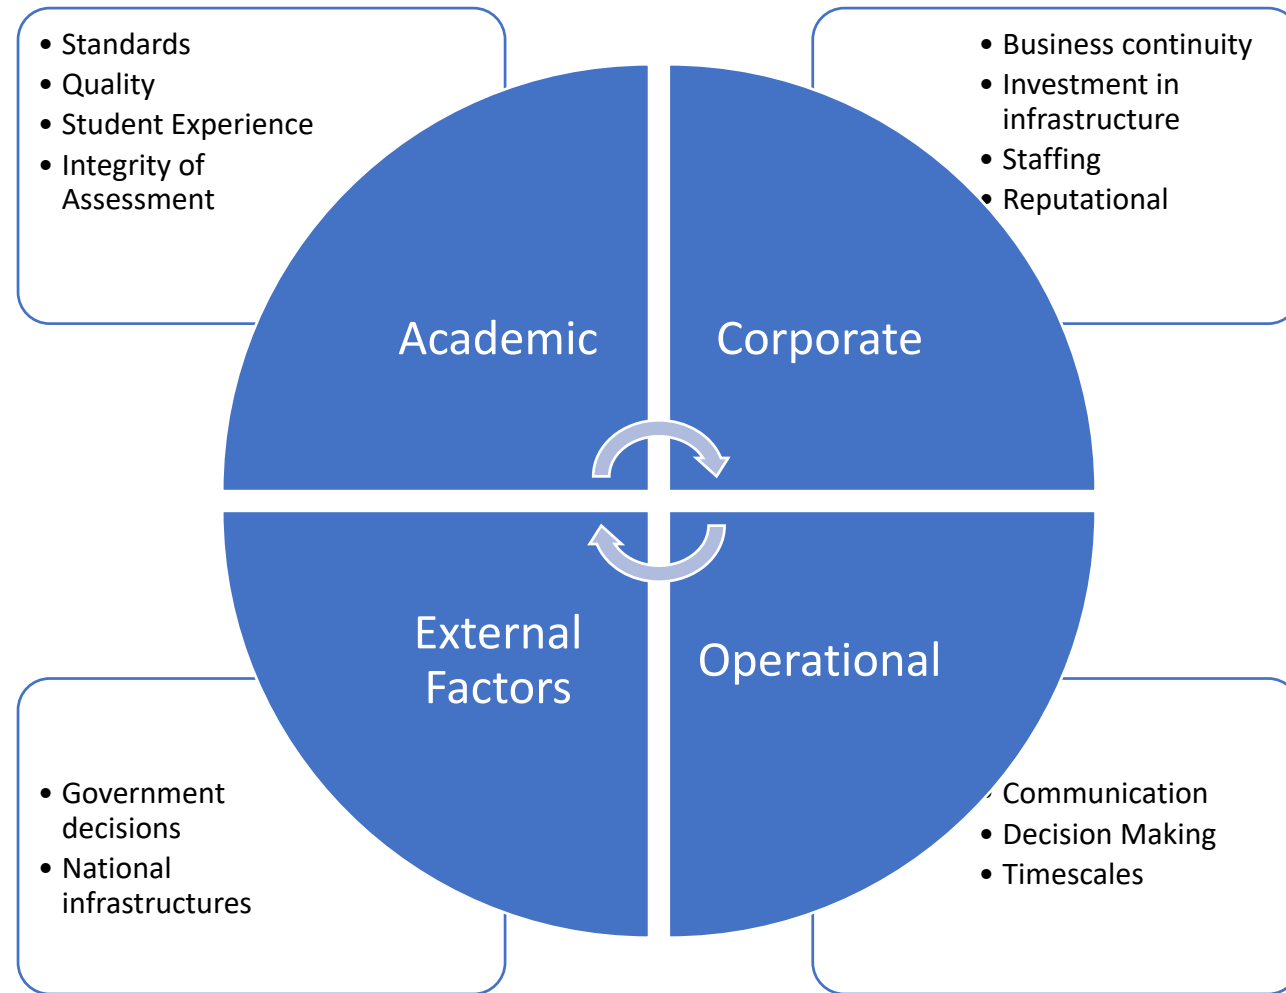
- Standards
- Quality
- Student Experience
- Integrity of Assessment

- Business continuity
- Investment in infrastructure
- Staffing
- Reputational

Academic

Corporate

External Factors

Operational

- Government decisions
- National infrastructures

- Communication
- Decision Making
- Timescales